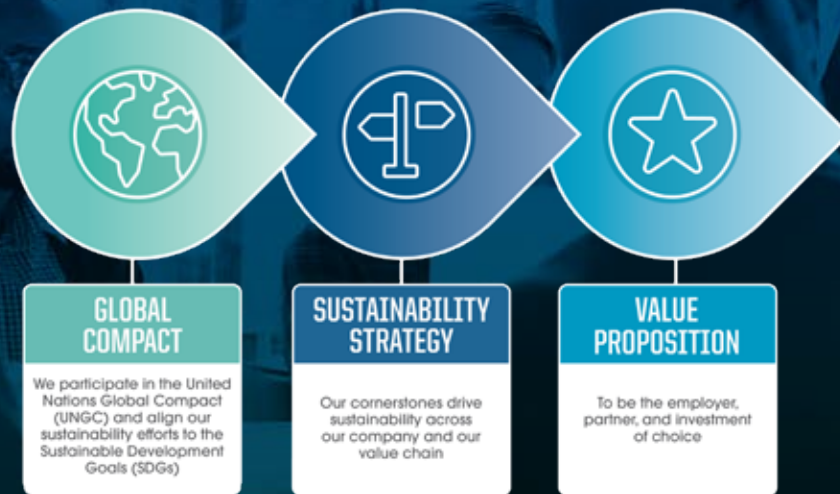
GLOBAL COMPACT

We participate in the United Nations Global Compact (UNGC) and align our sustainability efforts to the Sustainable Development Goals (SDGs)

SUSTAINABILITY STRATEGY

Our cornerstones drive sustainability across our company and our value chain

VALUE PROPOSITION

To be the employer, partner, and investment of choice